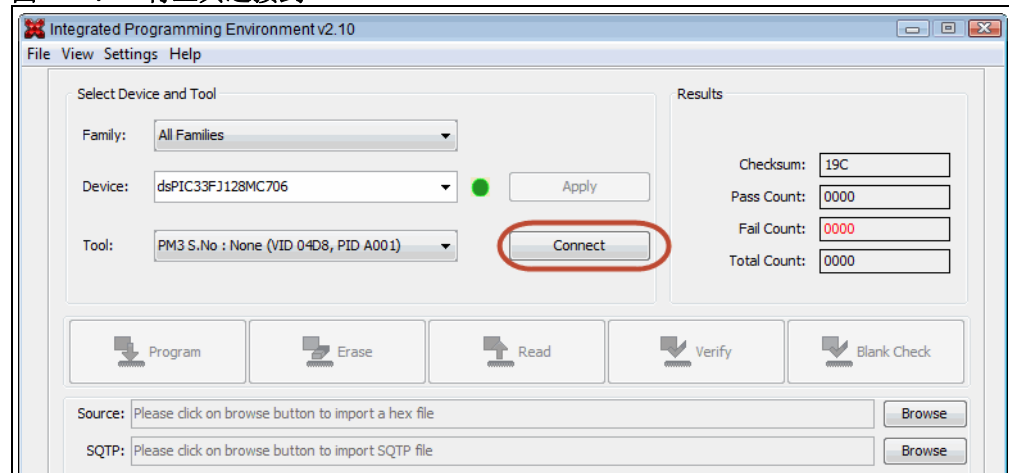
Integrated Programming Environment v2.10

File View Settings Help

Select Device and Tool

Family: All Families

Device: dsPIC33FJ128MC706

Apply

Tool: PM3 S.No : None (VID 04D8, PID A001)

Connect

Results

Checksum: 19C

Pass Count: 0000

Fail Count: 0000

Total Count: 0000

Program

Erase

Read

Verify

Blank Check

Source: Please click on browse button to import a hex file

Browse

SQTP: Please click on browse button to import SQTP file

Browse